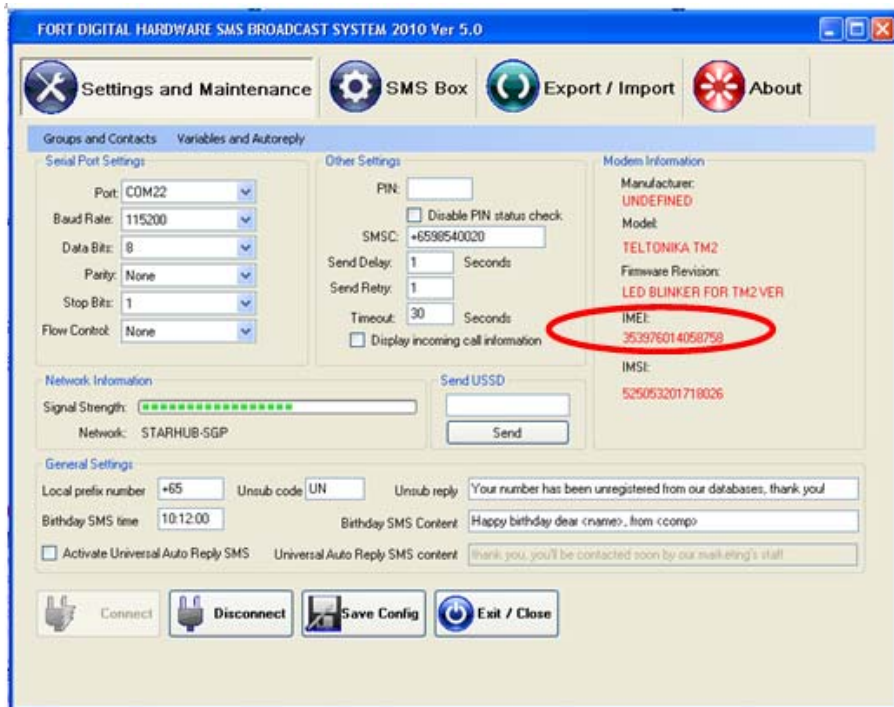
FORT DIGITAL HARDWARE SMS BROADCAST SYSTEM 2010 Ver 5.0

Settings and Maintenance
SMS Box
Export / Import
About

Groups and Contacts
Variables and Autoreply

Serial Port Settings
Port: COM22
Baud Rate: 115200
Data Bits: 8
Parity: None
Stop Bits: 1
Flow Control: None

Other Settings
PIN:
Disable PIN status check
SMSC: +6598540020
Send Delay: 1 Seconds
Send Retry: 1
Timeout: 30 Seconds
Display incoming call information

Modem Information
Manufacturer:
UNDEFINED
Model:
TELTONIKA TM2
Firmware Revision:
LED BLINKER FOR TM2 VER
IMEI:
353976014058758
IMSI:
525053201718026

Network Information
Signal Strength:
Network: STARHUB-SGP

Send USSD
Send

General Settings
Local prefix number +65
Unsub code UN
Unsub reply Your number has been unregistered from our databases, thank you!
Birthday SMS time 10:12:00
Birthday SMS Content Happy birthday dear <name>, from <comp>
Activate Universal Auto Reply SMS
Universal Auto Reply SMS content thank you, you'll be contacted soon by our marketing's staff

Connect
Disconnect
Save Config
Exit / Close